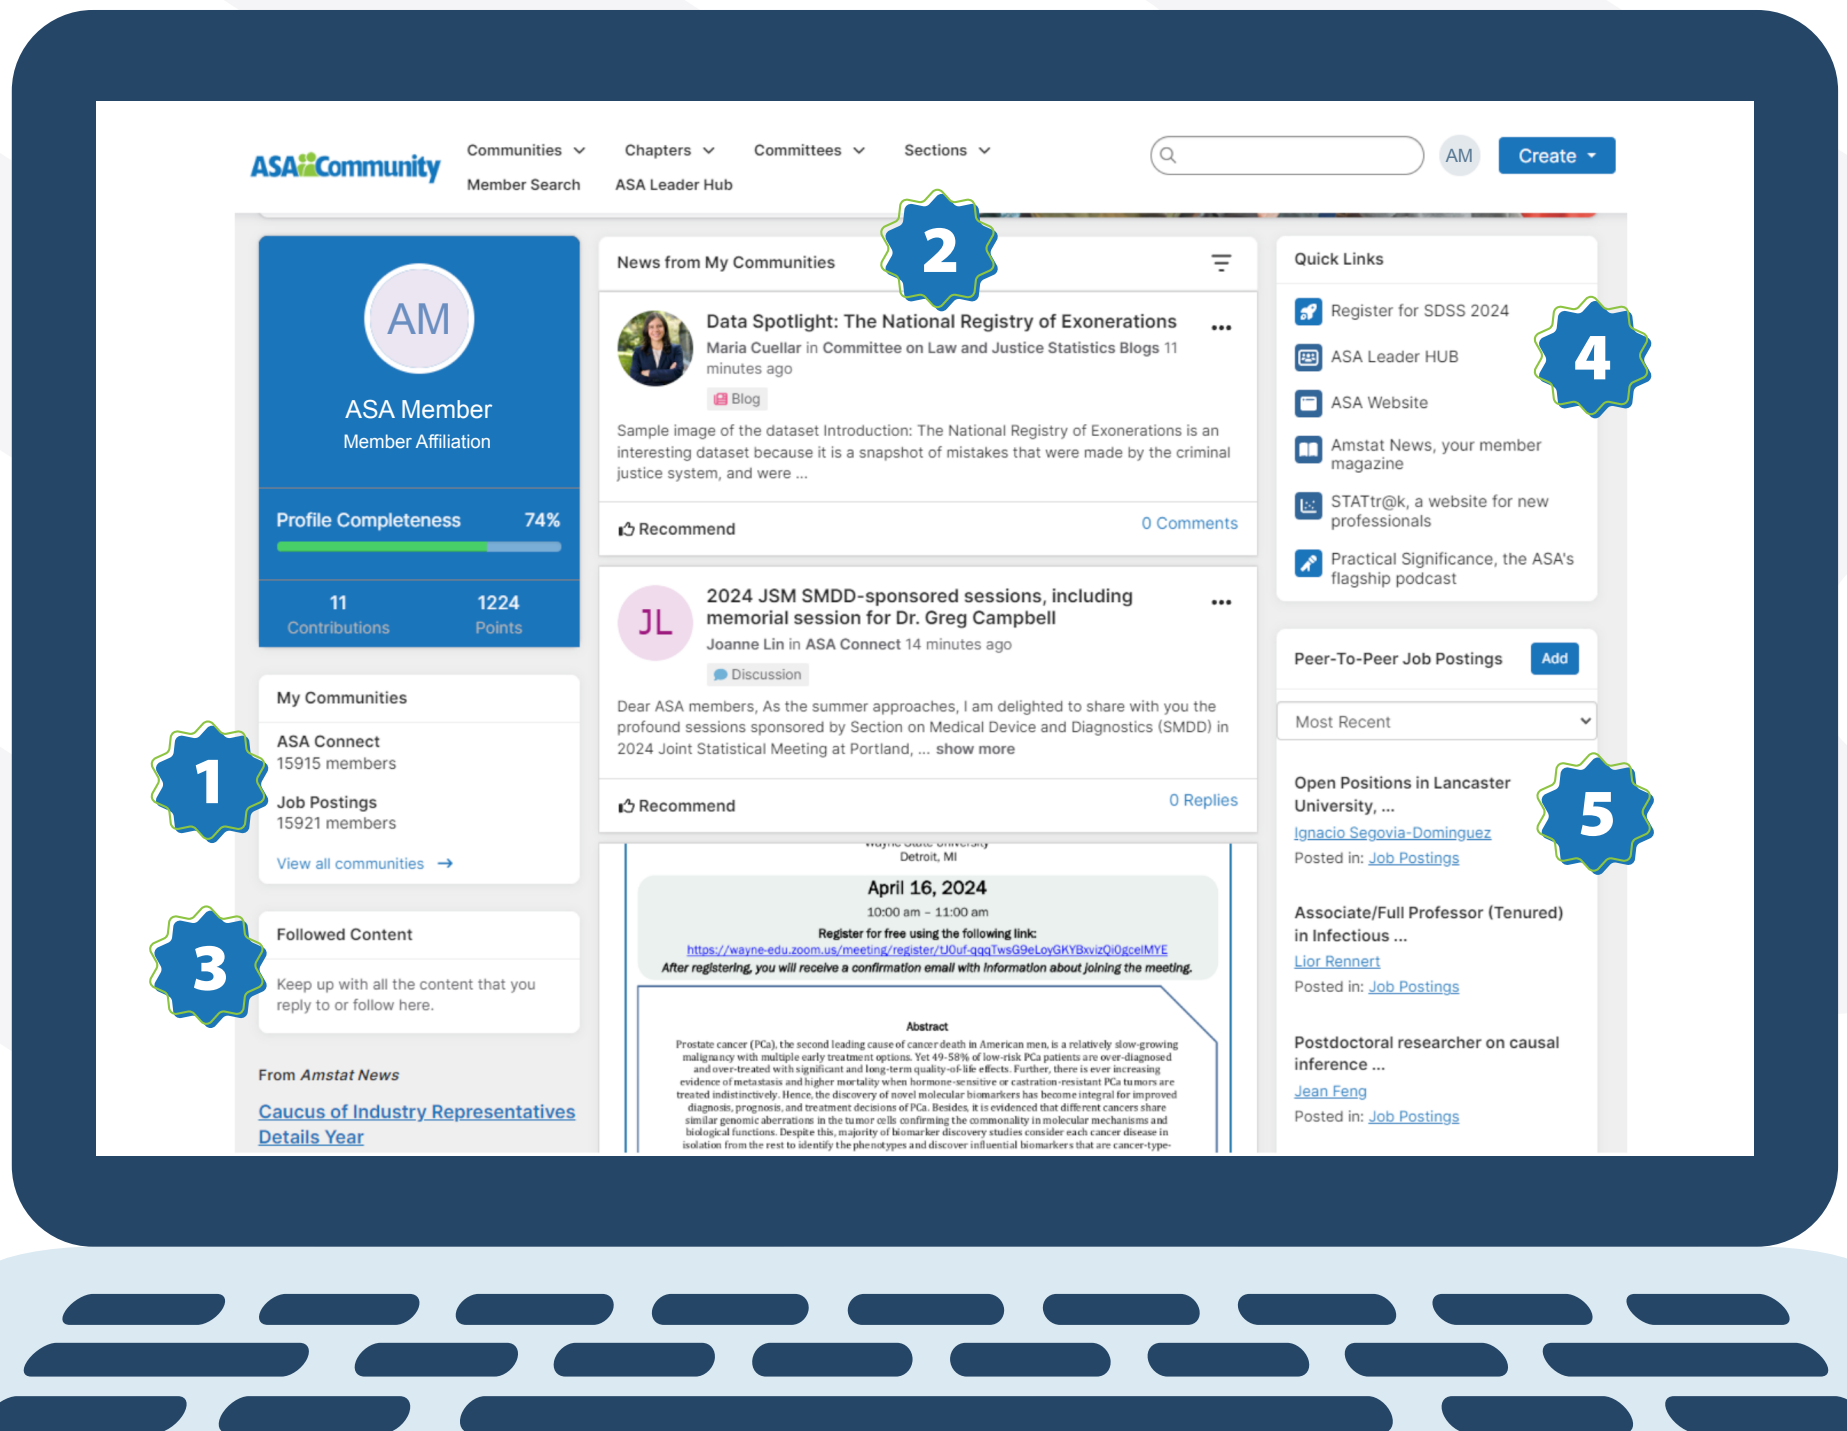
ASA Community

Communities Chapters Committees Sections
Member Search ASA Leader Hub

AM Create

AM
ASA Member
Member Affiliation

Profile Completeness 74%

11 Contributions
1224 Points

My Communities
ASA Connect
15915 members
Job Postings
15921 members
View all communities →

1

Followed Content
Keep up with all the content that you reply to or follow here.

3

From Amstat News
Caucus of Industry Representatives Details Year

News from My Communities

2

Data Spotlight: The National Registry of Exonerations
Maria Cuellar in Committee on Law and Justice Statistics Blogs 11 minutes ago
Blog
Sample image of the dataset Introduction: The National Registry of Exonerations is an interesting dataset because it is a snapshot of mistakes that were made by the criminal justice system, and were ...
Recommend 0 Comments

JL
2024 JSM SMDD-sponsored sessions, including memorial session for Dr. Greg Campbell
Joanne Lin in ASA Connect 14 minutes ago
Discussion
Dear ASA members, As the summer approaches, I am delighted to share with you the profound sessions sponsored by Section on Medical Device and Diagnostics (SMDD) in 2024 Joint Statistical Meeting at Portland, ... show more
Recommend 0 Replies

Wayne State University
Detroit, MI
April 16, 2024
10:00 am – 11:00 am
Register for free using the following link:
https://wayne-edu.zoom.us/meeting/register/tJ0uf-qqqTwsG9eLoyGKYBxvizQi0gceIMYE
After registering, you will receive a confirmation email with information about joining the meeting.

Abstract
Prostate cancer (PCa), the second leading cause of cancer death in American men, is a relatively slow-growing malignancy with multiple early treatment options. Yet 49-58% of low-risk PCa patients are over-diagnosed and over-treated with significant and long-term quality-of-life effects. Further, there is ever increasing evidence of metastasis and higher mortality when hormone-sensitive or castration-resistant PCa tumors are treated indistinctively. Hence, the discovery of novel molecular biomarkers has become integral for improved diagnosis, prognosis, and treatment decisions of PCa. Besides, it is evidenced that different cancers share similar genomic aberrations in the tumor cells confirming the commonality in molecular mechanisms and biological functions. Despite this, majority of biomarker discovery studies consider each cancer disease in isolation from the rest to identify the phenotypes and discover influential biomarkers that are cancer-type-

Quick Links
Register for SDSS 2024
ASA Leader HUB
ASA Website
Amstat News, your member magazine
STATtr@k, a website for new professionals
Practical Significance, the ASA's flagship podcast

4

Peer-To-Peer Job Postings Add
Most Recent

Open Positions in Lancaster University, ...
Ignacio Segovia-Dominguez
Posted in: Job Postings

5

Associate/Full Professor (Tenured) in Infectious ...
Lior Rennert
Posted in: Job Postings

Postdoctoral researcher on causal inference ...
Jean Feng
Posted in: Job Postings